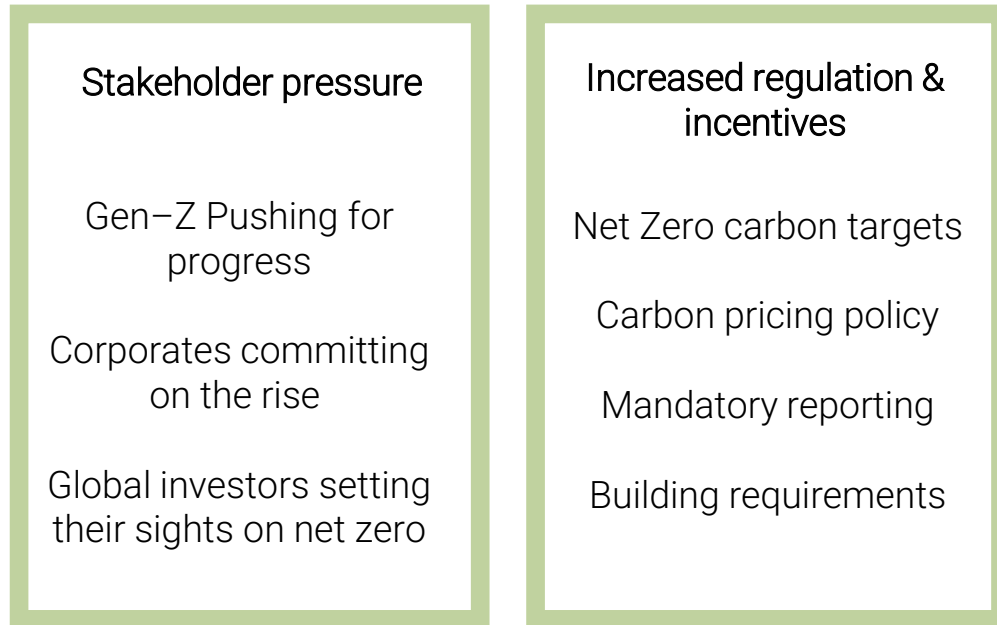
Stakeholder pressure

Gen–Z Pushing for progress

Corporates committing on the rise

Global investors setting their sights on net zero

Increased regulation & incentives

Net Zero carbon targets

Carbon pricing policy

Mandatory reporting

Building requirements